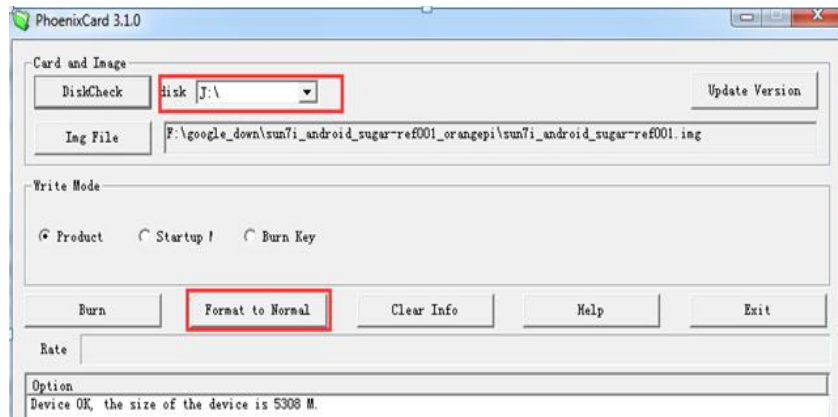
PhoenixCard 3.1.0

Card and Image

DiskCheck

disk J:\

Update Version

Img File

F:\google_down\sun7i_android_sugar-ref001_orangepi\sun7i_android_sugar-ref001.img

Write Mode

Product

Startup !

Burn Key

Burn

Format to Normal

Clear Info

Help

Exit

Rate

Option

Device OK, the size of the device is 5308 M.